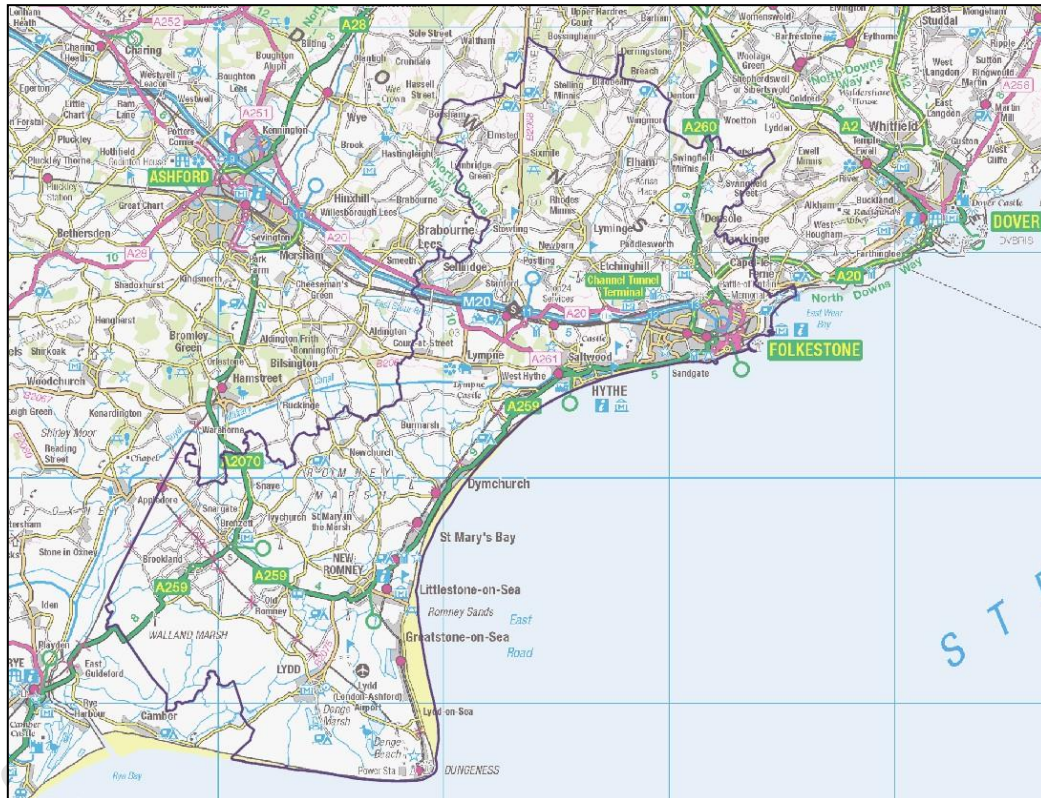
Charing Heath
Charing
A252
A28
Bilting
Sole Street
Waltham
Upper Hardres Court
Barham
Womenswold
Elvington
East Studdal
Ripple
Bossingham
Denton
Barfrestone
Eythorne
Egerton
Westwell Leacon
Westwell
Boughton Aluph
Boughton Lees
Crundale
Hassell Street
Wye Crown
Stelling Minnis
Breach
Woolage Green
Shepherdswell or Sibertswold
Coldred
North Downs Way
Waldershare House
West Langdon
Ringwould
Martin
A258
Little Chart
Ram Lane
Potters Corner
A251
Kennington
Wye
Bodsham
Elmsted
Wingmore
Lydden
Woolton
A260
A2
Whitfield
East Langdon
Martin Mill
Pluckley
Hothfield
Godinton House
Brook
Hastingleigh
Lymbridge Green
Sixmile
Elham
Swingfield Minnis
Ewell Minnis
Temple Ewell
Guston
West Cliffe
Pluckley Thorne
Pluckley Station
ASHFORD
Hinxhill
Willesborough Lees
Brabourne
North Downs Way
Rhodes Minnis
Acrise Place
Swingfield Street
River
St Radigund's Abbey
Buckland
Alkham
Dover Castle
DOVER
Great Chart
Sevington
Brabourne Lees
Stowting
Lyminge
Paddlesworth
Densole
Hawkinge
West Hougham
Capel-le-Ferne
Farthingloe
Bethersden
A28
Park Farm
Mersham
A20
Smeeth
Sellindge
Postling
Newbarn
Etchinghill
Channel Tunnel Terminal
A20
Kingsnorth
Cheeseman's Green
East Stour
M20
Stanford
Services
Battle of Britain Memorial
North
Downs Way
Shadoxhurst
Hengherst
Aldington
Courtat Street
A20
East Wear Bay
Bromley Green
Aldington Frith
Bonnington
Lympne
Saltwood
Castle
FOLKESTONE
Shirkoak
Orlestone
Bilsington
A261
Woodchurch
Hamstreet
B2067
Canal
Ruckinge
Lympne Castle
West Hythe
HYTHE
Sandgate
Leigh Green
Kenardington
A259
Shirley Moor
Warehorne
Burmarsh
Reading Street
Chapel
A2070
ROMNEY
Newchurch
Appledore
Snave
MARSH
Dymchurch
Snargate
Ivychurch
St Mary in the Marsh
Brenzett
St Mary's Bay
Stone in Oxney
Brookland
NEW ROMNEY
A259
A259
Littlestone-on-Sea
Iden
Old Romney
Romney Sands
East
WALLAND MARSH
Greatstone-on-Sea
Road
Playden
East Guldeford
LYDD
Lydd (London-Ashford) Airport
RYE
Rye Harbour
Camber
Denge Marsh
Lydd-on-Sea
Camber Castle
Denge Beach
Rye Bay
Power Sta
DUNGENESS
S T